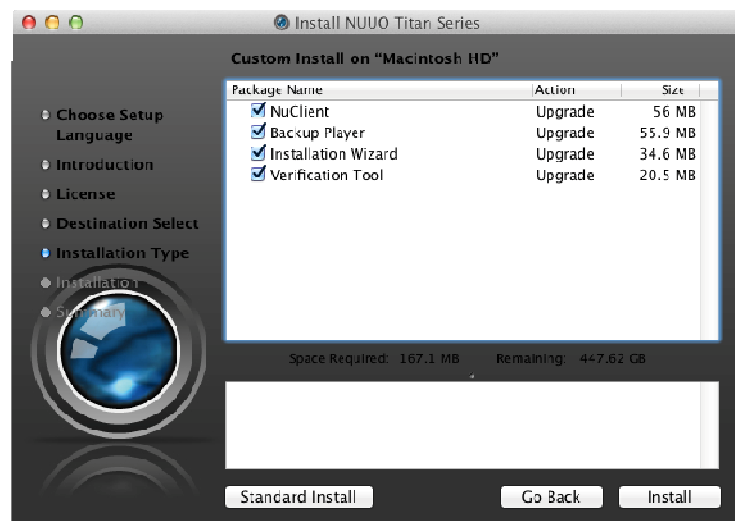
Install NUUO Titan Series

Custom Install on "Macintosh HD"

Choose Setup Language
Introduction
License
Destination Select
Installation Type
Installation
Summary

| Package Name | Action | Size |
|---|---|---|
| NuClient | Upgrade | 56 MB |
| Backup Player | Upgrade | 55.9 MB |
| Installation Wizard | Upgrade | 34.6 MB |
| Verification Tool | Upgrade | 20.5 MB |

Space Required: 167.1 MB Remaining: 447.62 GB

Standard Install
Go Back
Install